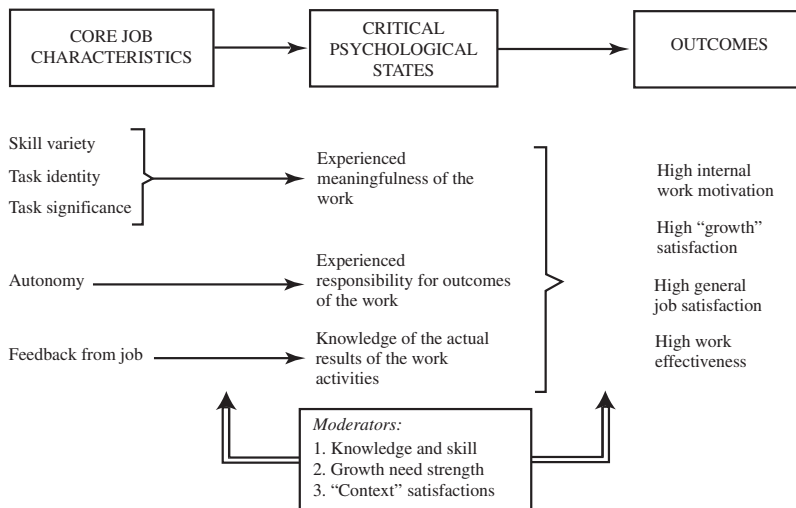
CORE JOB CHARACTERISTICS

CRITICAL PSYCHOLOGICAL STATES

OUTCOMES

Skill variety

Task identity

Task significance

Experienced meaningfulness of the work

Autonomy

Experienced responsibility for outcomes of the work

Feedback from job

Knowledge of the actual results of the work activities

High internal work motivation

High “growth” satisfaction

High general job satisfaction

High work effectiveness

*Moderators:*
1. Knowledge and skill
2. Growth need strength
3. “Context” satisfactions